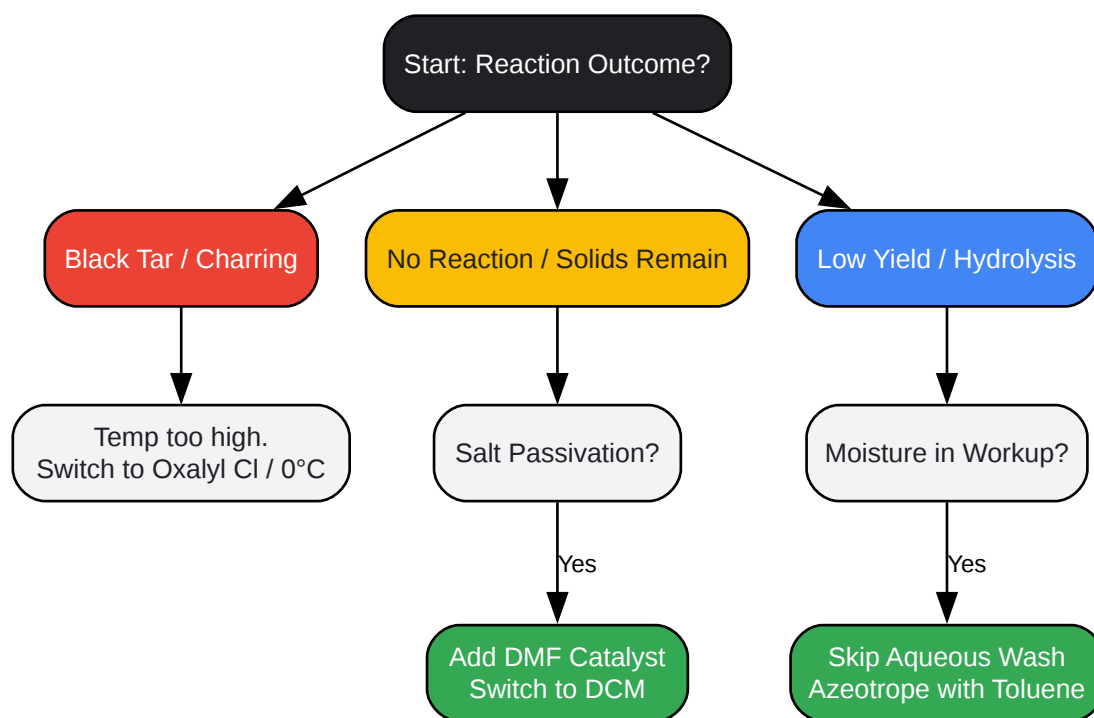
Start: Reaction Outcome?

Black Tar / Charring

No Reaction / Solids Remain

Low Yield / Hydrolysis

Temp too high.
Switch to Oxalyl Cl / 0°C

Salt Passivation?

Moisture in Workup?

Yes

Yes

Add DMF Catalyst
Switch to DCM

Skip Aqueous Wash
Azeotrope with Toluene